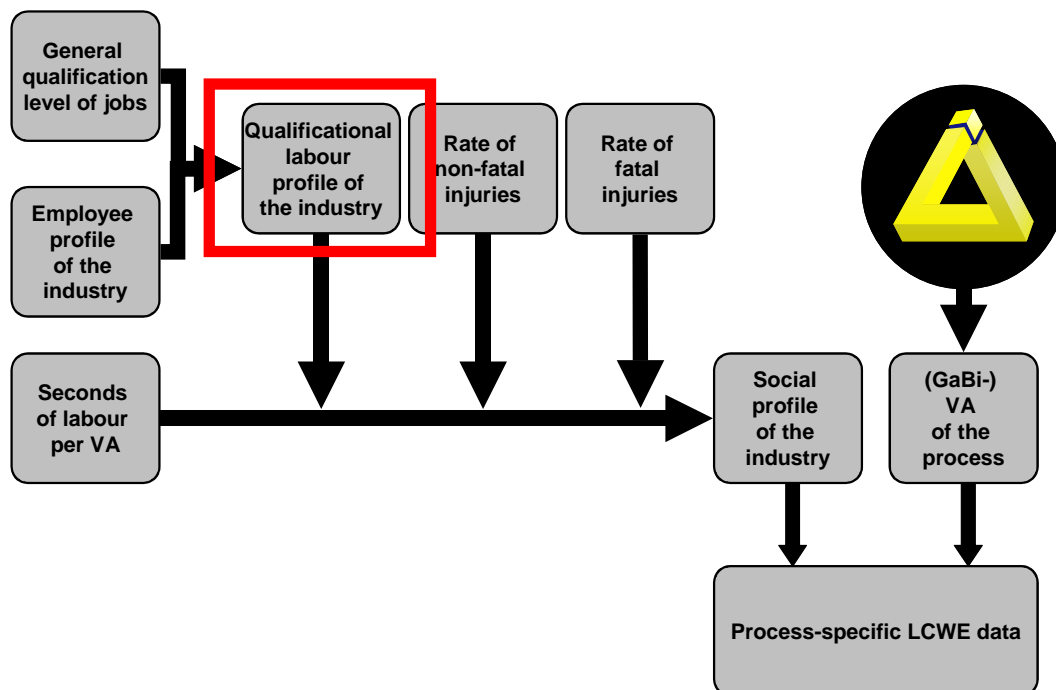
General qualification level of jobs

Employee profile of the industry

Qualificational labour profile of the industry

Rate of non-fatal injuries

Rate of fatal injuries

Seconds of labour per VA

Social profile of the industry

(GaBi-) VA of the process

Process-specific LCWE data